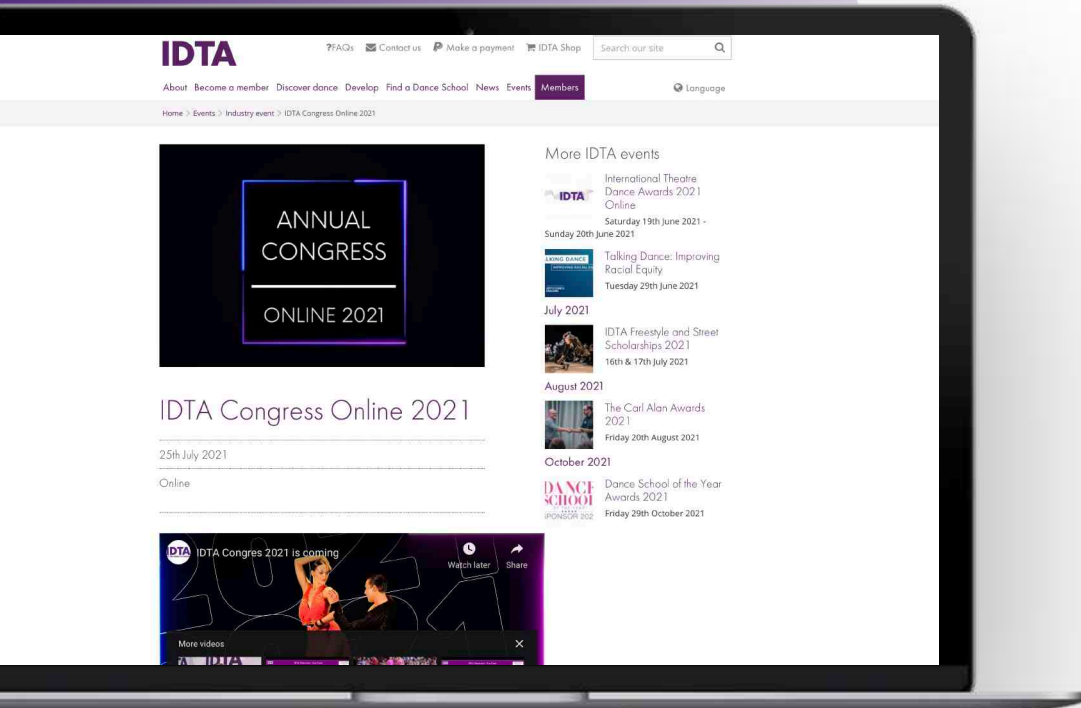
IDTA

?FAQs Contact us Make a payment IDTA Shop Search our site

About Become a member Discover dance Develop Find a Dance School News Events Members Language

Home > Events > Industry event > IDTA Congress Online 2021

ANNUAL CONGRESS ONLINE 2021

IDTA Congress Online 2021

25th July 2021

Online

IDTA IDTA Congres 2021 is coming

Watch later Share

More videos

More IDTA events

IDTA

International Theatre Dance Awards 2021 Online

Saturday 19th June 2021 - Sunday 20th June 2021

Talking Dance: Improving Racial Equity

Tuesday 29th June 2021

July 2021

IDTA Freestyle and Street Scholarships 2021

16th & 17th July 2021

August 2021

The Carl Alan Awards 2021

Friday 20th August 2021

October 2021

DANCE SCHOOL SPONSOR 202

Dance School of the Year Awards 2021

Friday 29th October 2021